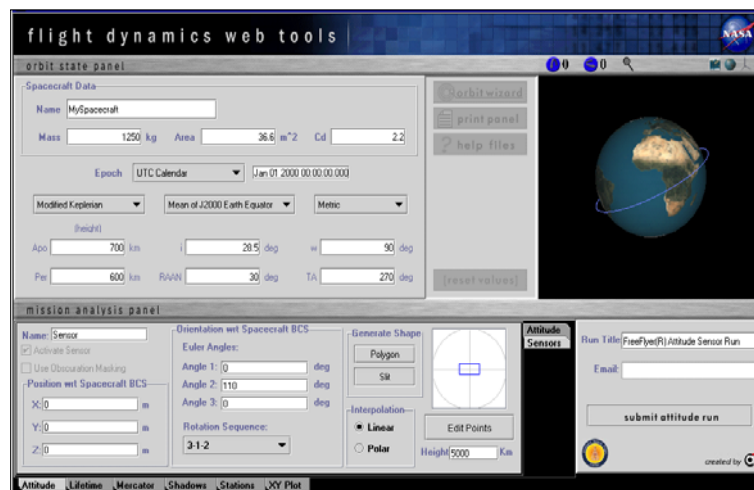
flight dynamics web tools

NASA

orbit state panel

Spacecraft Data

Name MySpacecraft

Mass 1250 kg Area 36.6 m^2 Cd 2.2

Epoch UTC Calendar Jan 01 2000 00:00:00.000

Modified Keplerian Mean of J2000 Earth Equator Metric

(height)

Apo 700 km i 28.5 deg w 90 deg

Per 600 km RAAN 30 deg TA 270 deg

orbit wizard

print panel

help files

reset values

mission analysis panel

Name: Sensor

Activate Sensor

Use Obscuration Masking

Position wrt Spacecraft BCS

X: 0 m

Y: 0 m

Z: 0 m

Orientation wrt Spacecraft BCS

Euler Angles:

Angle 1: 0 deg

Angle 2: 110 deg

Angle 3: 0 deg

Rotation Sequence:

3-1-2

Generate Shape

Polygon

Slit

Interpolation

Linear

Polar

Edit Points

Height 5000 Km

Attitude Sensors

Run Title FreeFlyer(R) Attitude Sensor Run

Email

submit attitude run

created by

Attitude Lifetime Mercator Shadows Stations XY Plot